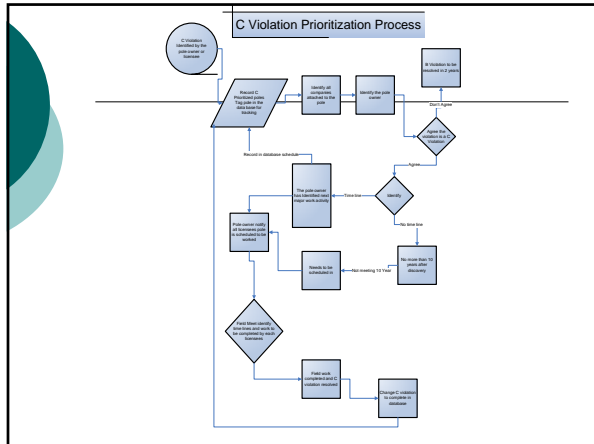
C Violation Prioritization Process

C Violation Identified by the pole owner or licensee

Record C Prioritized poles Tag pole in the data base for tracking

Identify all companies attached to the pole

Identify the pole owner

B Violation to be resolved in 2 years

Don't Agree

Agree the violation is a C Violation

Agree

Record in database schedule

The pole owner has identified next major work activity

Time line

Identify

No time line

Pole owner notify all licensees pole is scheduled to be worked

Needs to be scheduled in

Not meeting 10 Year

No more than 10 years after discovery

Field Meet identify time lines and work to be completed by each licensees

Field work completed and C violation resolved

Change C violation to complete in database